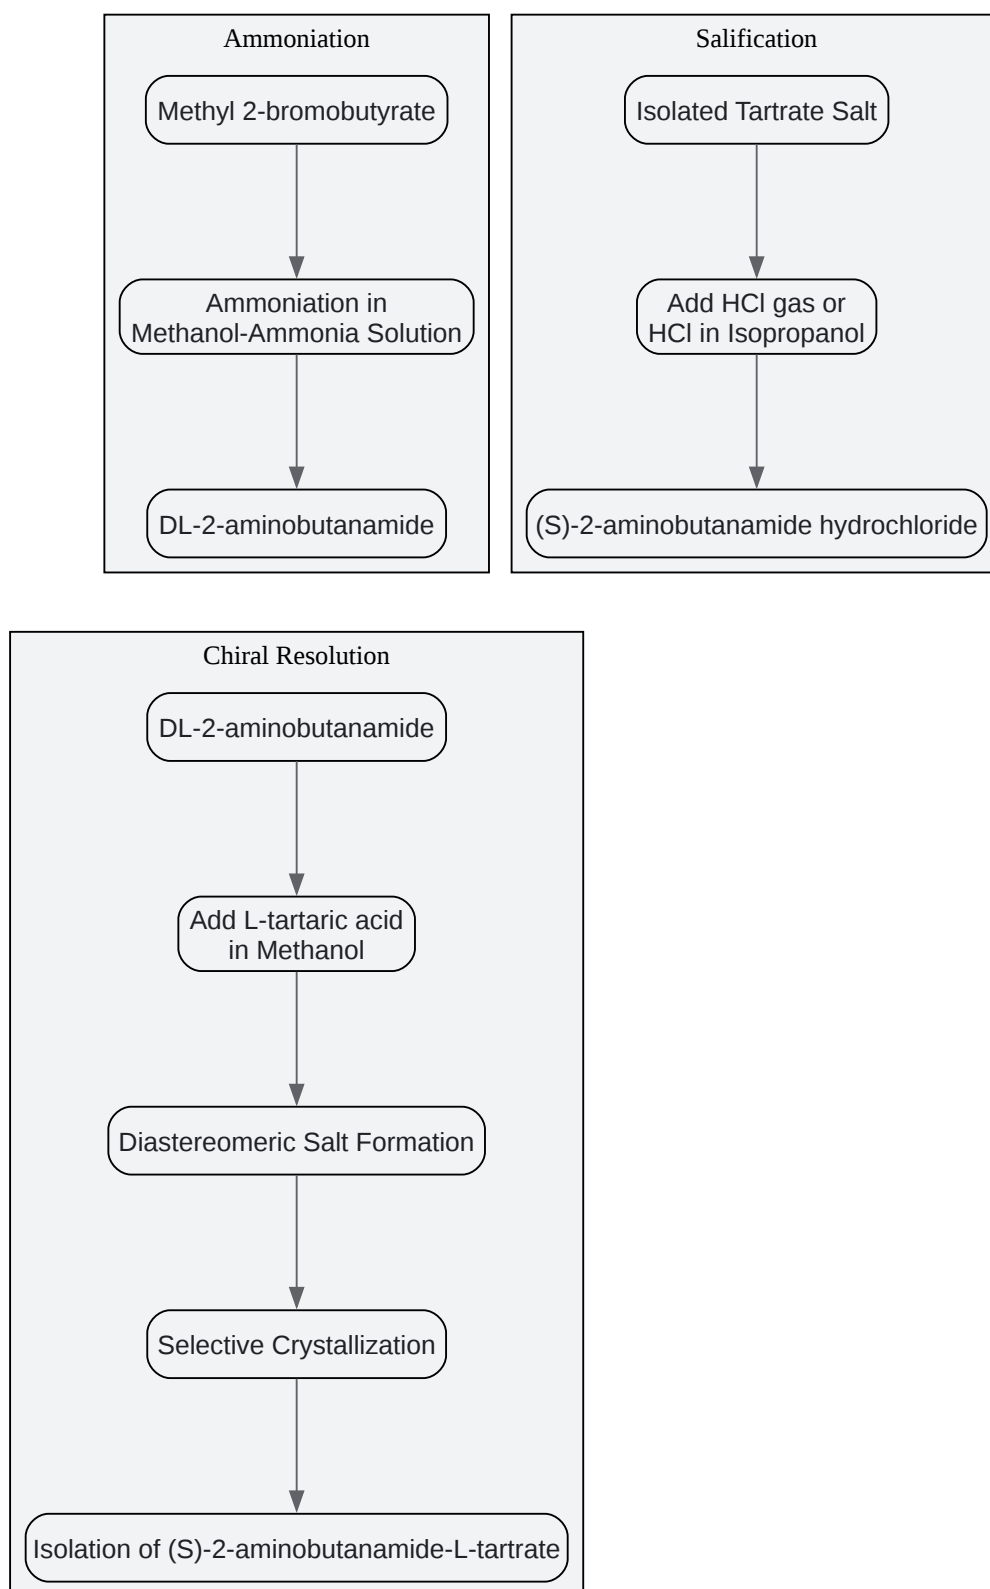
Ammoniation

Methyl 2-bromobutyrate

Ammoniation in Methanol-Ammonia Solution

DL-2-aminobutanamide

Salification

Isolated Tartrate Salt

Add HCl gas or HCl in Isopropanol

(S)-2-aminobutanamide hydrochloride

Chiral Resolution

DL-2-aminobutanamide

Add L-tartaric acid in Methanol

Diastereomeric Salt Formation

Selective Crystallization

Isolation of (S)-2-aminobutanamide-L-tartrate